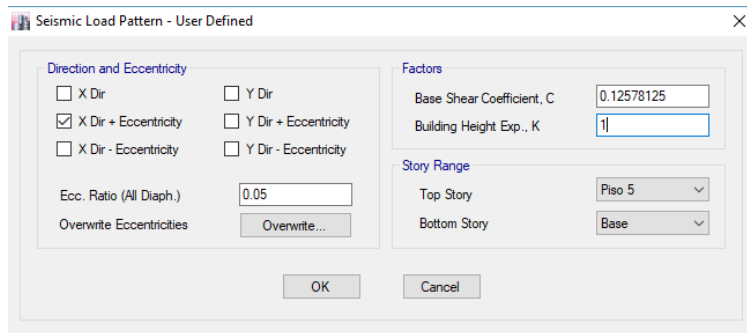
Seismic Load Pattern - User Defined

Direction and Eccentricity

X Dir
Y Dir
X Dir + Eccentricity
Y Dir + Eccentricity
X Dir - Eccentricity
Y Dir - Eccentricity

Ecc. Ratio (All Diaph.) 0.05
Overwrite Eccentricities Overwrite...

Factors

Base Shear Coefficient, C 0.12578125
Building Height Exp., K 1

Story Range

Top Story Piso 5
Bottom Story Base

OK
Cancel